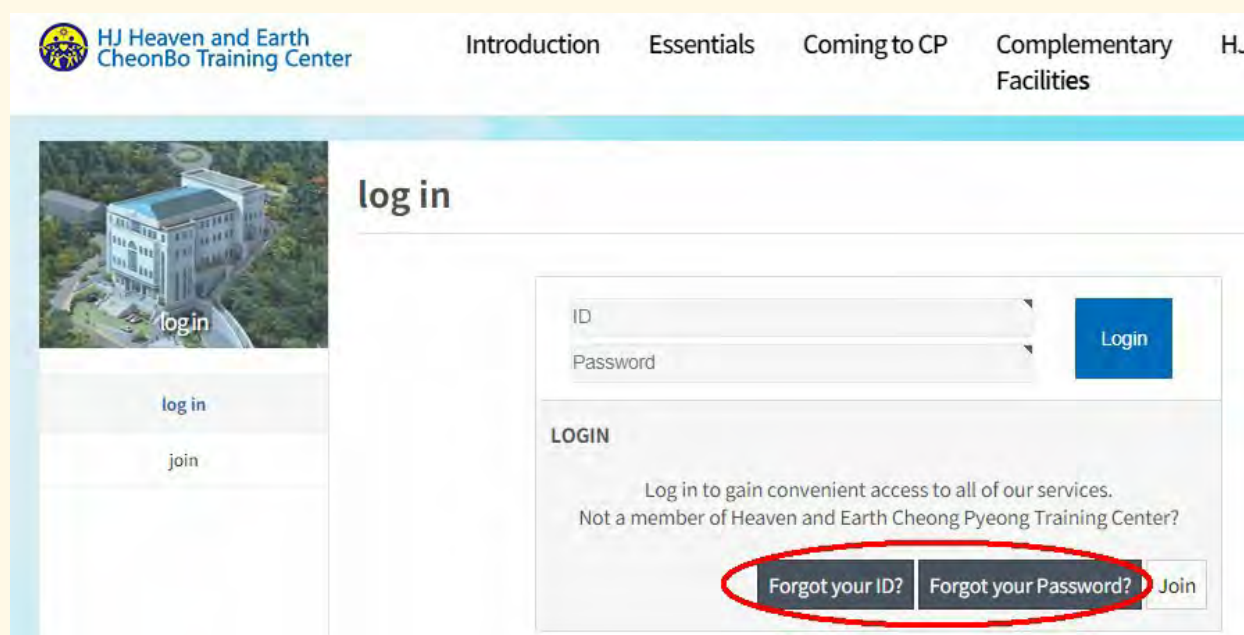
HJ Heaven and Earth CheonBo Training Center

Introduction Essentials Coming to CP Complementary Facilities H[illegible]

log in

log in

log in

join

ID

Password

Login

LOGIN

Log in to gain convenient access to all of our services.
Not a member of Heaven and Earth Cheong Pyeong Training Center?

Forgot your ID? Forgot your Password? Join